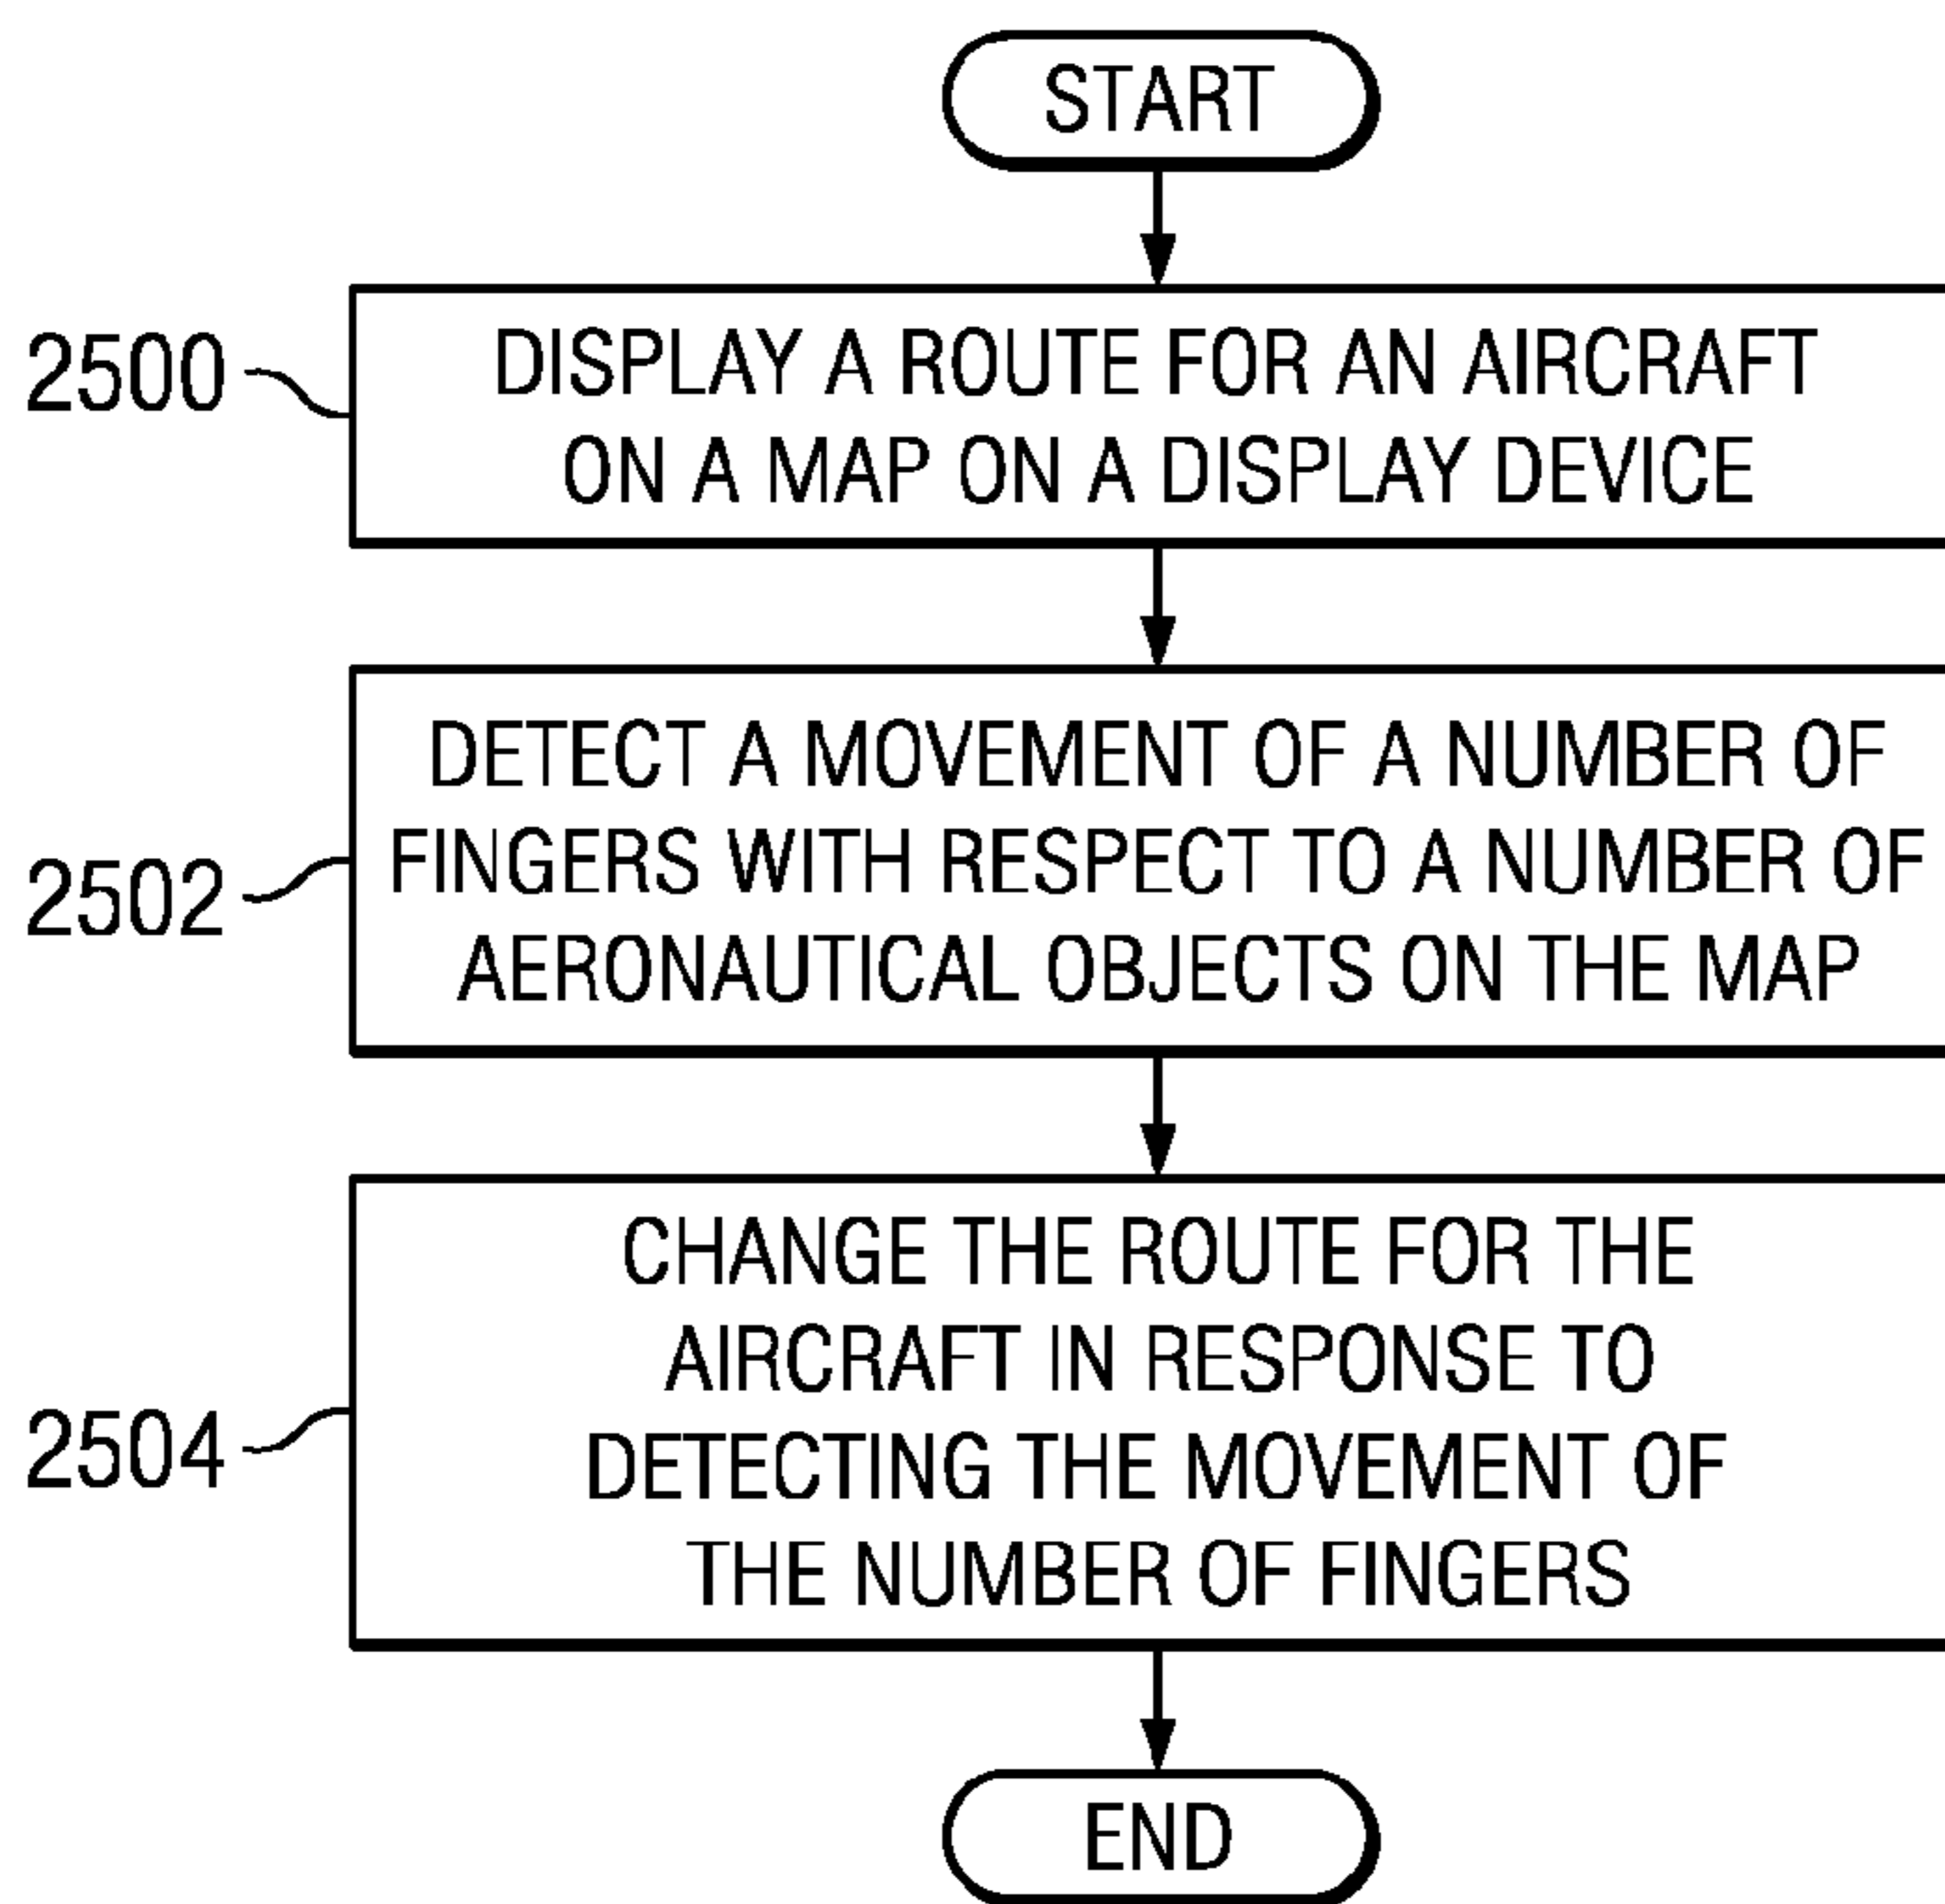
START

2500
DISPLAY A ROUTE FOR AN AIRCRAFT ON A MAP ON A DISPLAY DEVICE

2502
DETECT A MOVEMENT OF A NUMBER OF FINGERS WITH RESPECT TO A NUMBER OF AERONAUTICAL OBJECTS ON THE MAP

2504
CHANGE THE ROUTE FOR THE AIRCRAFT IN RESPONSE TO DETECTING THE MOVEMENT OF THE NUMBER OF FINGERS

END